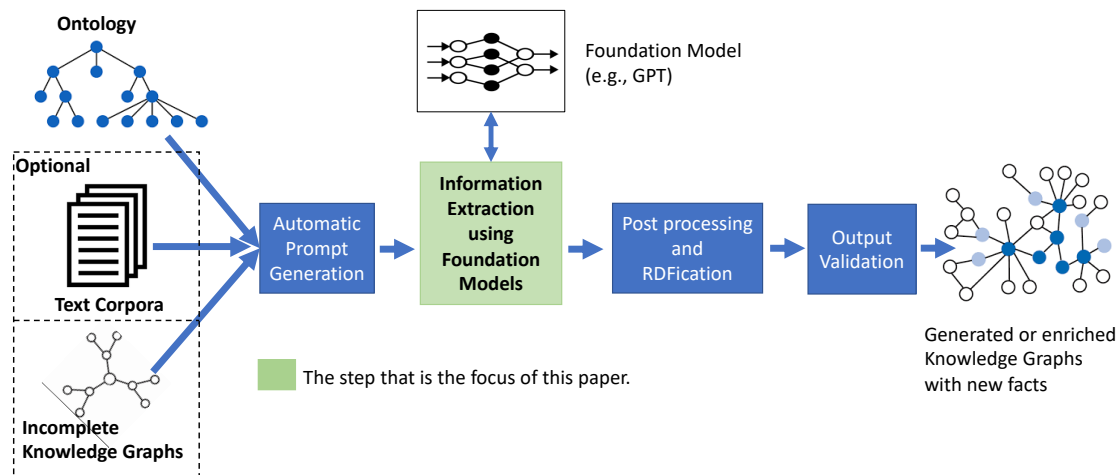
Ontology

Foundation Model (e.g., GPT)

Optional

Text Corpora

Incomplete Knowledge Graphs

Automatic Prompt Generation

Information Extraction using Foundation Models

Post processing and RDFication

Output Validation

Generated or enriched Knowledge Graphs with new facts

The step that is the focus of this paper.